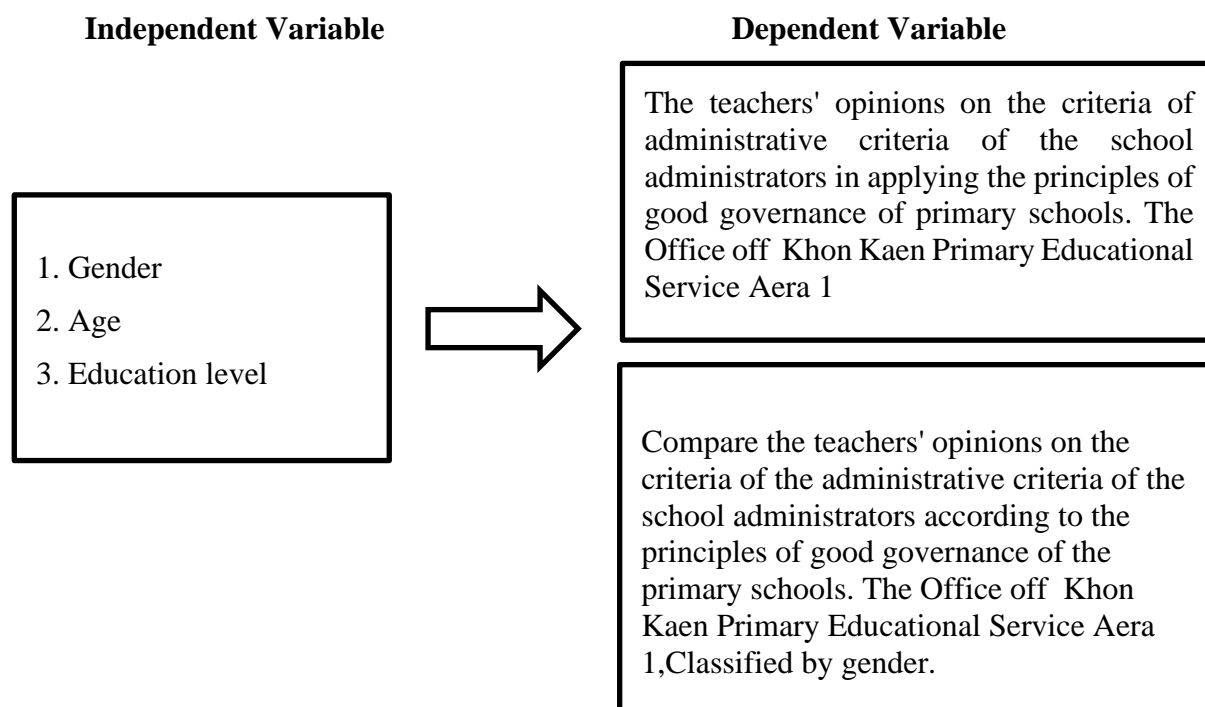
**Independent Variable**

**Dependent Variable**

1. Gender
2. Age
3. Education level

The teachers' opinions on the criteria of administrative criteria of the school administrators in applying the principles of good governance of primary schools. The Office off Khon Kaen Primary Educational Service Aera 1

Compare the teachers' opinions on the criteria of the administrative criteria of the school administrators according to the principles of good governance of the primary schools. The Office off Khon Kaen Primary Educational Service Aera 1,Classified by gender.